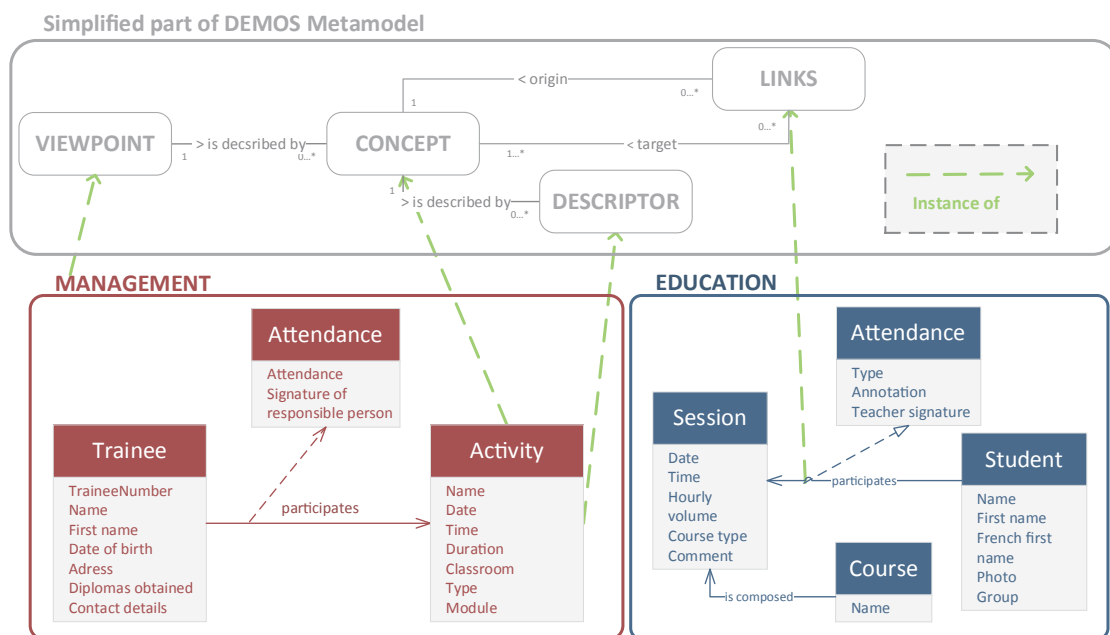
Simplified part of DEMOS Metamodel

VIEWPOINT
1
> is decsribed by
0...*
CONCEPT
1
< origin
0...*
LINKS
1...*
< target
0...*
1
> is described by
0...*
DESCRIPTOR

Instance of

MANAGEMENT

Attendance
Attendance
Signature of responsible person

Trainee
TraineeNumber
Name
First name
Date of birth
Adress
Diplomas obtained
Contact details

participates

Activity
Name
Date
Time
Duration
Classroom
Type
Module

EDUCATION

Attendance
Type
Annotation
Teacher signature

Session
Date
Time
Hourly volume
Course type
Comment

participates

Student
Name
First name
French first name
Photo
Group

is composed

Course
Name